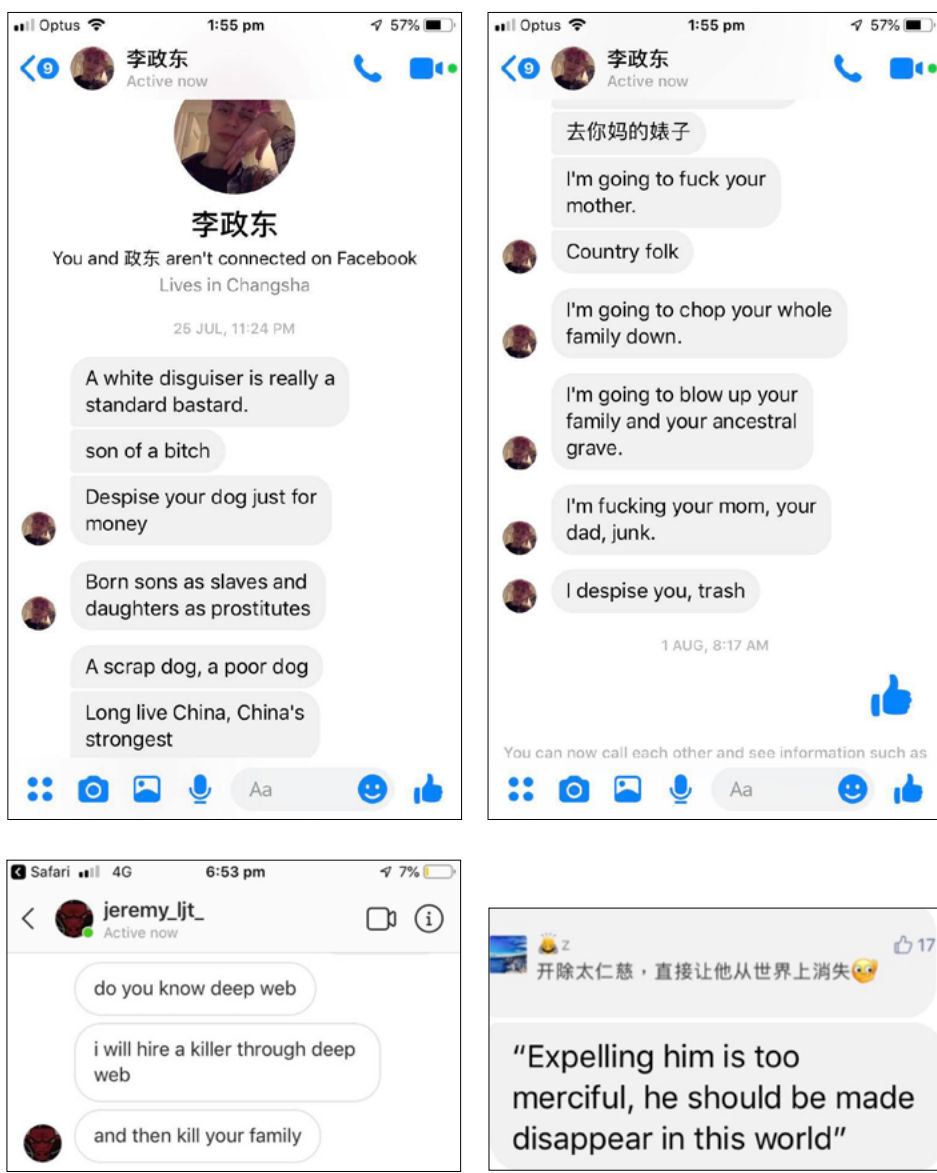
Optus 1:55 pm 57%
9
李政东
Active now

李政东
You and 政东 aren't connected on Facebook
Lives in Changsha

25 JUL, 11:24 PM

A white disguiser is really a standard bastard.

son of a bitch

Despise your dog just for money

Born sons as slaves and daughters as prostitutes

A scrap dog, a poor dog

Long live China, China's strongest

Aa

Optus 1:55 pm 57%
9
李政东
Active now

去你妈的婊子

I'm going to fuck your mother.

Country folk

I'm going to chop your whole family down.

I'm going to blow up your family and your ancestral grave.

I'm fucking your mom, your dad, junk.

I despise you, trash

1 AUG, 8:17 AM

You can now call each other and see information such as

Aa

Safari 4G 6:53 pm 7%
jeremy_ljt_
Active now

do you know deep web

i will hire a killer through deep web

and then kill your family

z
17
开除太仁慈，直接让他从世界上消失

“Expelling him is too merciful, he should be made disappear in this world”